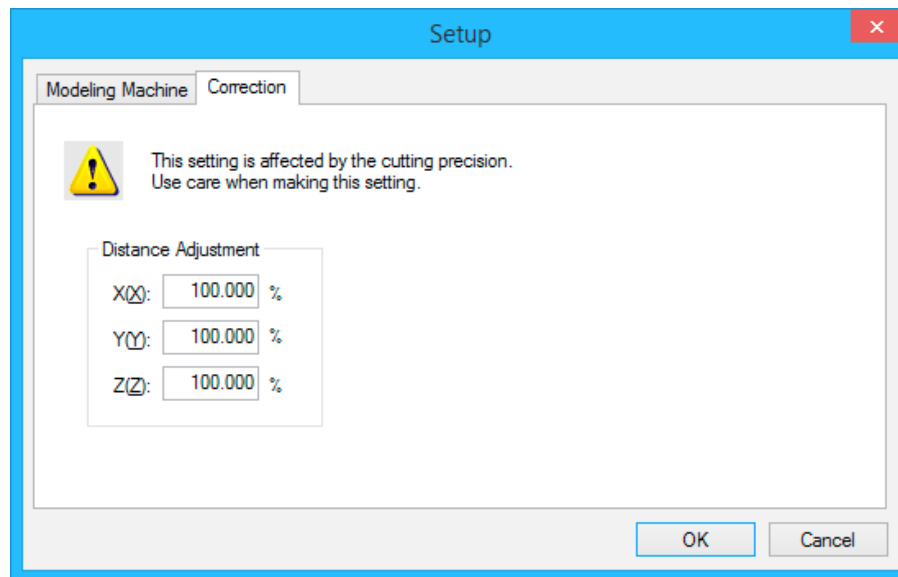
Setup

×

Modeling Machine

Correction

This setting is affected by the cutting precision.
Use care when making this setting.

Distance Adjustment

X(X): 100.000 %

Y(Y): 100.000 %

Z(Z): 100.000 %

OK

Cancel